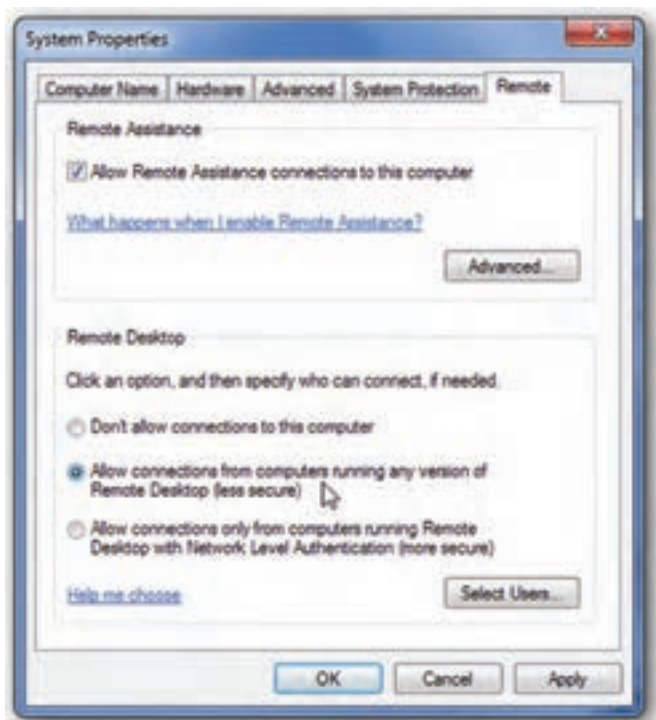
System Properties

Computer Name | Hardware | Advanced | System Protection | Remote

Remote Assistance

Allow Remote Assistance connections to this computer

What happens when I enable Remote Assistance?

Advanced...

Remote Desktop

Click an option, and then specify who can connect, if needed.

Don't allow connections to this computer

Allow connections from computers running any version of Remote Desktop (less secure)

Allow connections only from computers running Remote Desktop with Network Level Authentication (more secure)

Help me choose

Select Users...

OK Cancel Apply